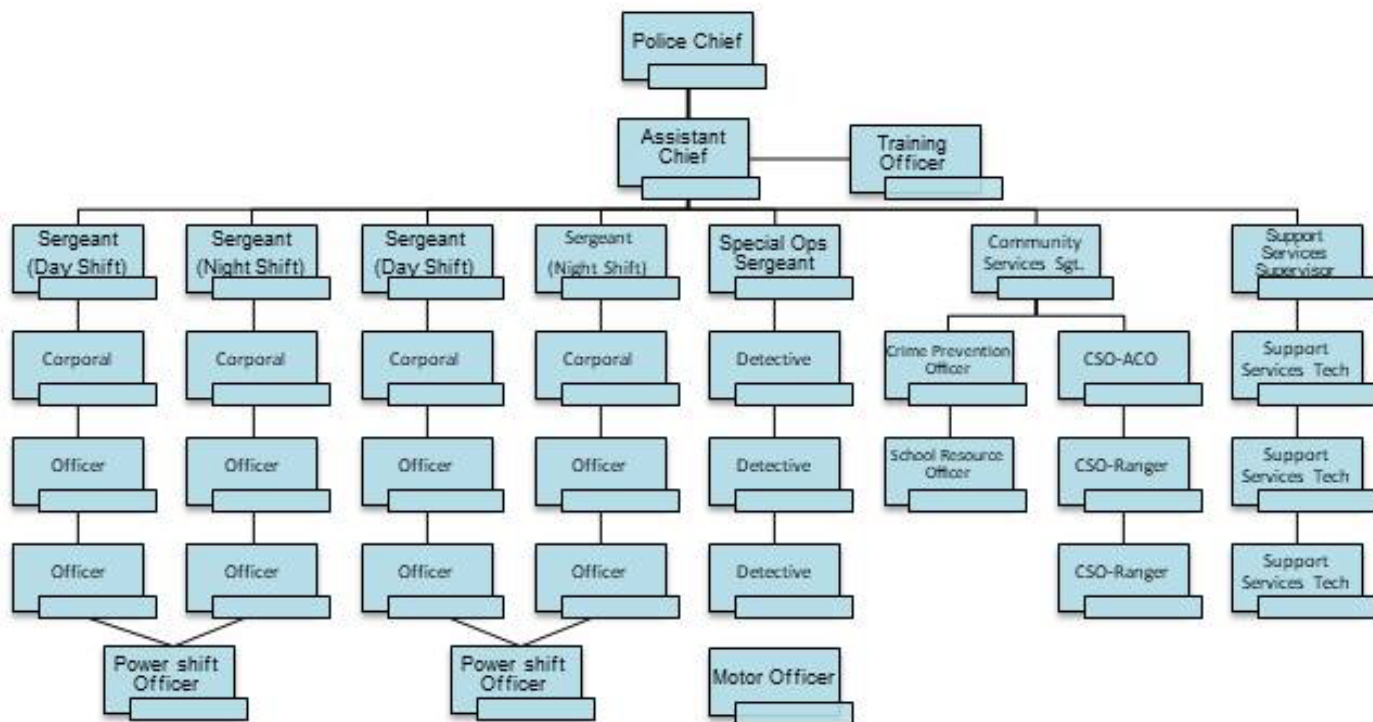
Police Chief

Assistant Chief

Training Officer

Sergeant (Day Shift)

Sergeant (Night Shift)

Sergeant (Day Shift)

Sergeant (Night Shift)

Special Ops Sergeant

Community Services Sgt.

Support Services Supervisor

Corporal

Corporal

Corporal

Corporal

Detective

Crime Prevention Officer

CSO-ACO

Support Services Tech

Officer

Officer

Officer

Officer

Detective

School Resource Officer

CSO-Ranger

Support Services Tech

Officer

Officer

Officer

Officer

Detective

CSO-Ranger

Support Services Tech

Power shift Officer

Power shift Officer

Motor Officer